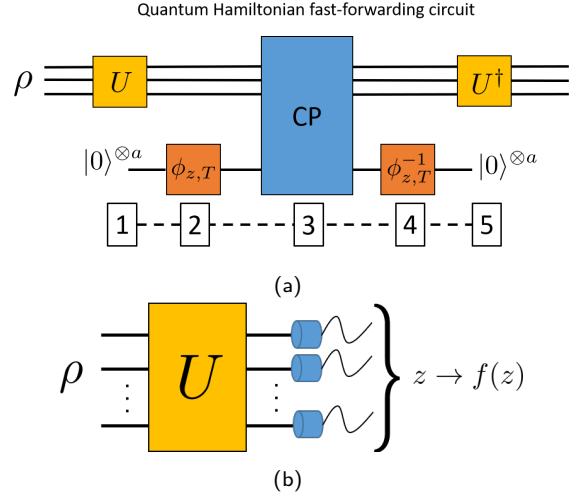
Quantum Hamiltonian fast-forwarding circuit

$\rho$

$U$

CP

$U^\dagger$

$|0\rangle^{\otimes a}$

$\phi_{z,T}$

$\phi_{z,T}^{-1}$

$|0\rangle^{\otimes a}$

1

2

3

4

5

(a)

$\rho$

$U$

$z \rightarrow f(z)$

(b)